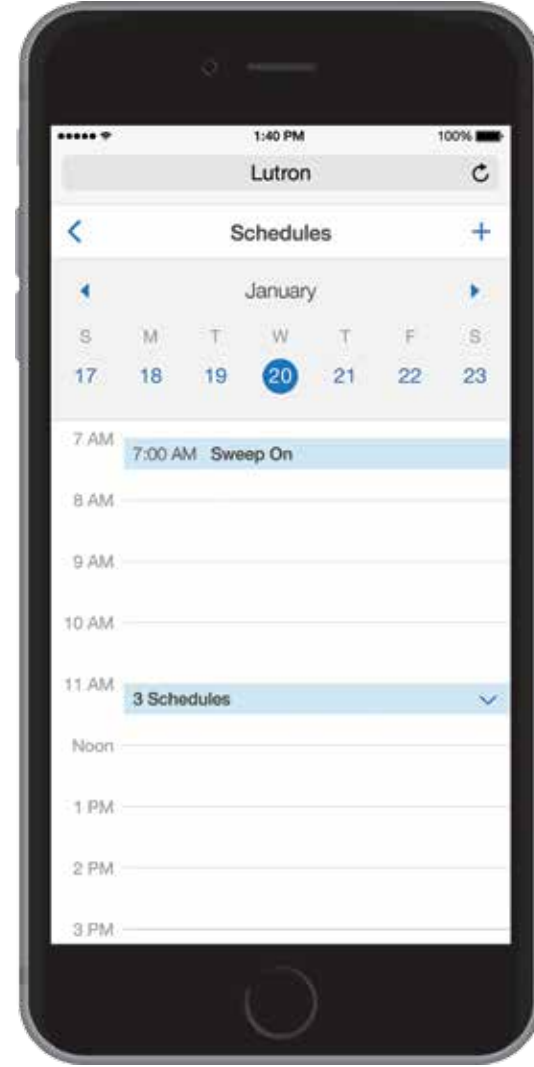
1:40 PM

100%

Lutron

Schedules

January

| S | M | T | W | T | F | S |
|---|---|---|---|---|---|---|
| 17 | 18 | 19 | 20 | 21 | 22 | 23 |

7 AM

7:00 AM Sweep On

8 AM

9 AM

10 AM

11 AM

3 Schedules

Noon

1 PM

2 PM

3 PM